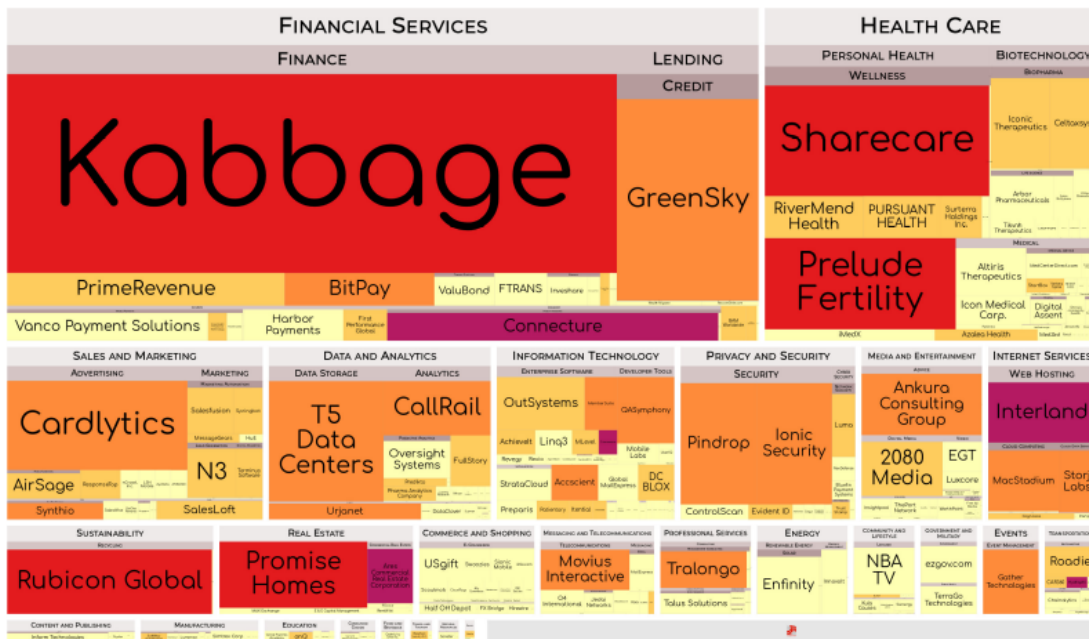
Financial Services
Finance
Lending
Credit
Kabbage
GreenSky
PrimeRevenue
BitPay
ValuBond
FTRANS
Vanco Payment Solutions
Harbor Payments
First Performance Global
Connecture

Health Care
Personal Health
Biotechnology
Wellness
Biopharma
Sharecare
Iconic Therapeutics
Celtaxsys
RiverMend Health
PURSUANT HEALTH
Surterra Holdings Inc.
Arbor Pharmaceuticals
Medical
Prelude Fertility
Altiris Therapeutics
Icon Medical Corp.
Digital Assent
iMedX
Azalea Health

Sales and Marketing
Advertising
Marketing
Cardlytics
Salesfusion
N3
AirSage
Synthio
SalesLoft

Data and Analytics
Data Storage
Analytics
T5 Data Centers
CallRail
Oversight Systems
FullStory
Urjanet

Information Technology
Enterprise Software
Developer Tools
OutSystems
QASymphony
Achievelt
Linq3
Mobile Labs
StrataCloud
Accscient
DC BLOX
Preparis

Privacy and Security
Security
Pindrop
Ionic Security
Lumo
ControlScan
Evident ID

Media and Entertainment
Ankura Consulting Group
Digital Media
2080 Media
EGT
Luxcore

Internet Services
Web Hosting
Interland
MacStadium
Story Labs

Sustainability
Recycling
Rubicon Global

Real Estate
Promise Homes

Commerce and Shopping
USgift
Half Off Depot

Messaging and Telecommunications
Telecommunications
Movius Interactive

Professional Services
Tralongo
Talus Solutions

Energy
Renewable Energy
Enfinity

Community and Lifestyle
NBA TV

Government and Military
ezgov.com
TerraGo Technologies

Events
Event Management
Gather Technologies

Transportation
Roadie

Content and Publishing
Manufacturing
Education